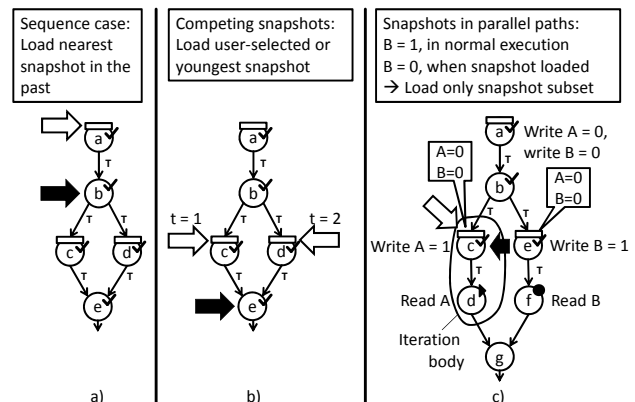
Sequence case: Load nearest snapshot in the past

Competing snapshots: Load user-selected or youngest snapshot

Snapshots in parallel paths: B = 1, in normal execution B = 0, when snapshot loaded → Load only snapshot subset

a
T
b
T T
c d
T T
e

a)

a
T
b
t = 1
t = 2
c d
T T
e

b)

a
Write A = 0, write B = 0
T
b
A=0
B=0
A=0
B=0
Write A = 1
c
e
Write B = 1
T
T
Read A
d
f
Read B
Iteration body
g

c)